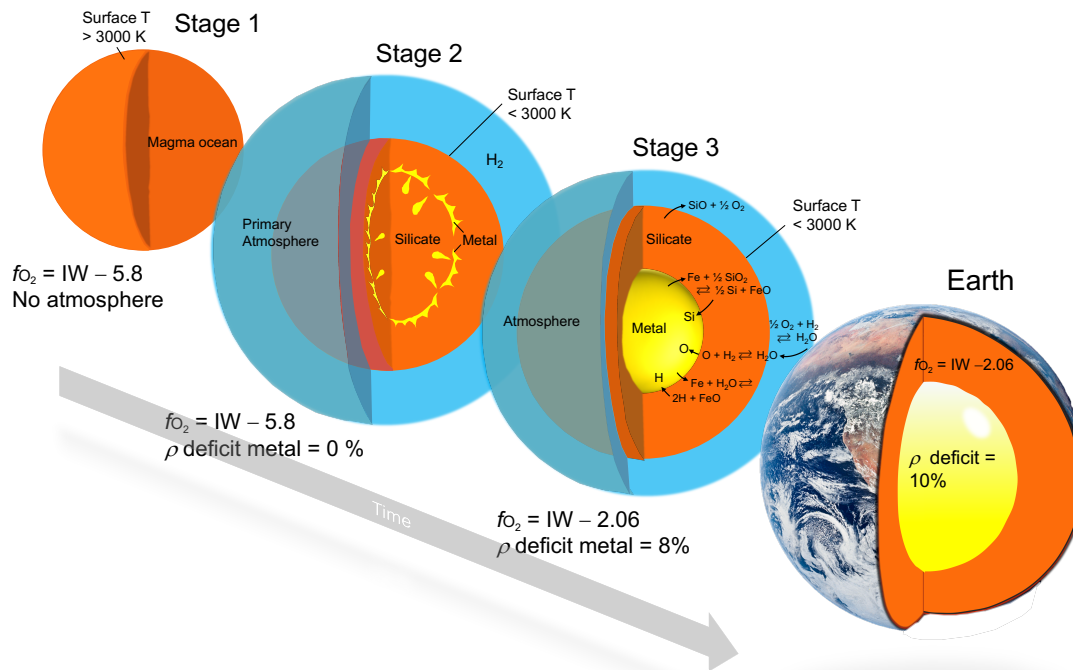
Surface T > 3000 K

Stage 1

Magma ocean

$fO_2$ = IW – 5.8
No atmosphere

Stage 2

Surface T < 3000 K

$H_2$

Primary Atmosphere

Silicate

Metal

$fO_2$ = IW – 5.8
$\rho$ deficit metal = 0 %

Stage 3

$SiO + \frac{1}{2} O_2$

Surface T < 3000 K

Silicate

Atmosphere

$Fe + \frac{1}{2} SiO_2 \rightleftarrows \frac{1}{2} Si + FeO$

Si

Metal

$\frac{1}{2} O_2 + H_2 \rightleftarrows H_2O$

O

$O + H_2 \rightleftarrows H_2O$

H

$Fe + H_2O \rightleftarrows 2H + FeO$

$fO_2$ = IW – 2.06
$\rho$ deficit metal = 8%

Time

Earth

$fO_2$ = IW –2.06

$\rho$ deficit = 10%